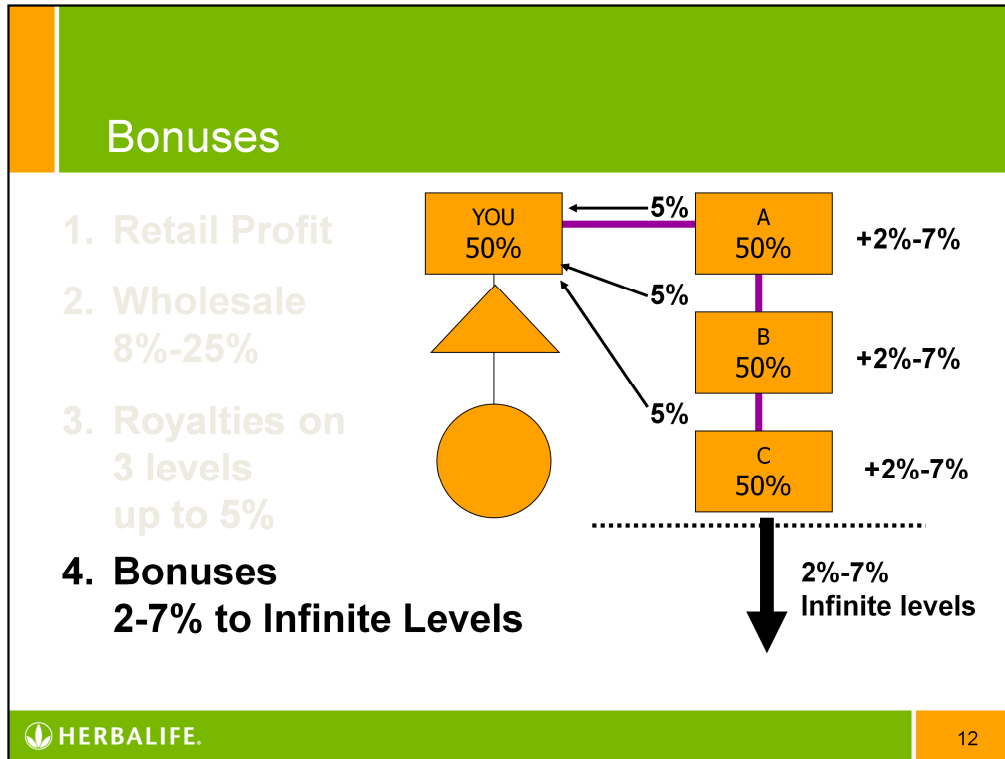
Bonuses

1. Retail Profit

2. Wholesale 8%-25%

3. Royalties on 3 levels up to 5%

4. Bonuses 2-7% to Infinite Levels

YOU 50%

5%

A 50%

+2%-7%

5%

B 50%

+2%-7%

5%

C 50%

+2%-7%

2%-7% Infinite levels

HERBALIFE.

12